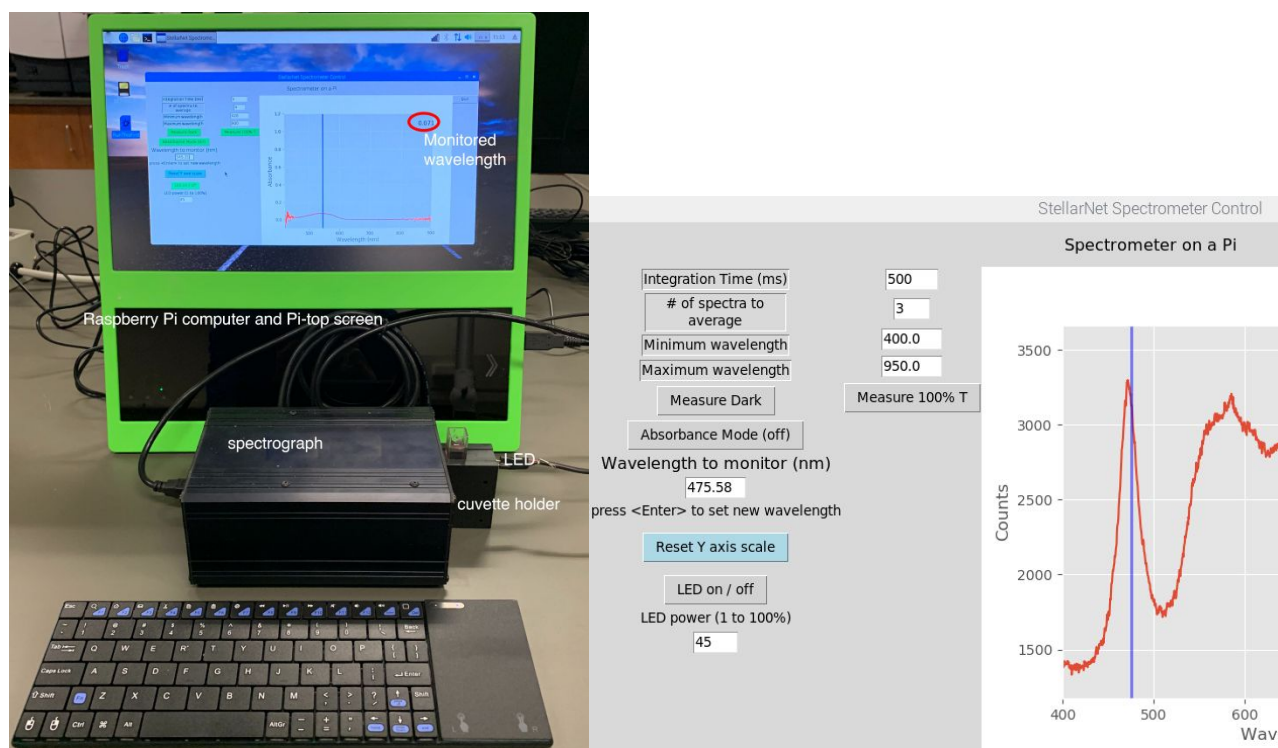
Monitored wavelength

Raspberry Pi computer and Pi-top screen

spectrograph

LED

cuvette holder

StellarNet Spectrometer Control

Spectrometer on a Pi

Integration Time (ms)
500
# of spectra to average
3
Minimum wavelength
400.0
Maximum wavelength
950.0
Measure Dark
Measure 100% T
Absorbance Mode (off)
Wavelength to monitor (nm)
475.58
press <Enter> to set new wavelength
Reset Y axis scale
LED on / off
LED power (1 to 100%)
45

3500
3000
2500
2000
1500
Counts
400
500
600
Wav